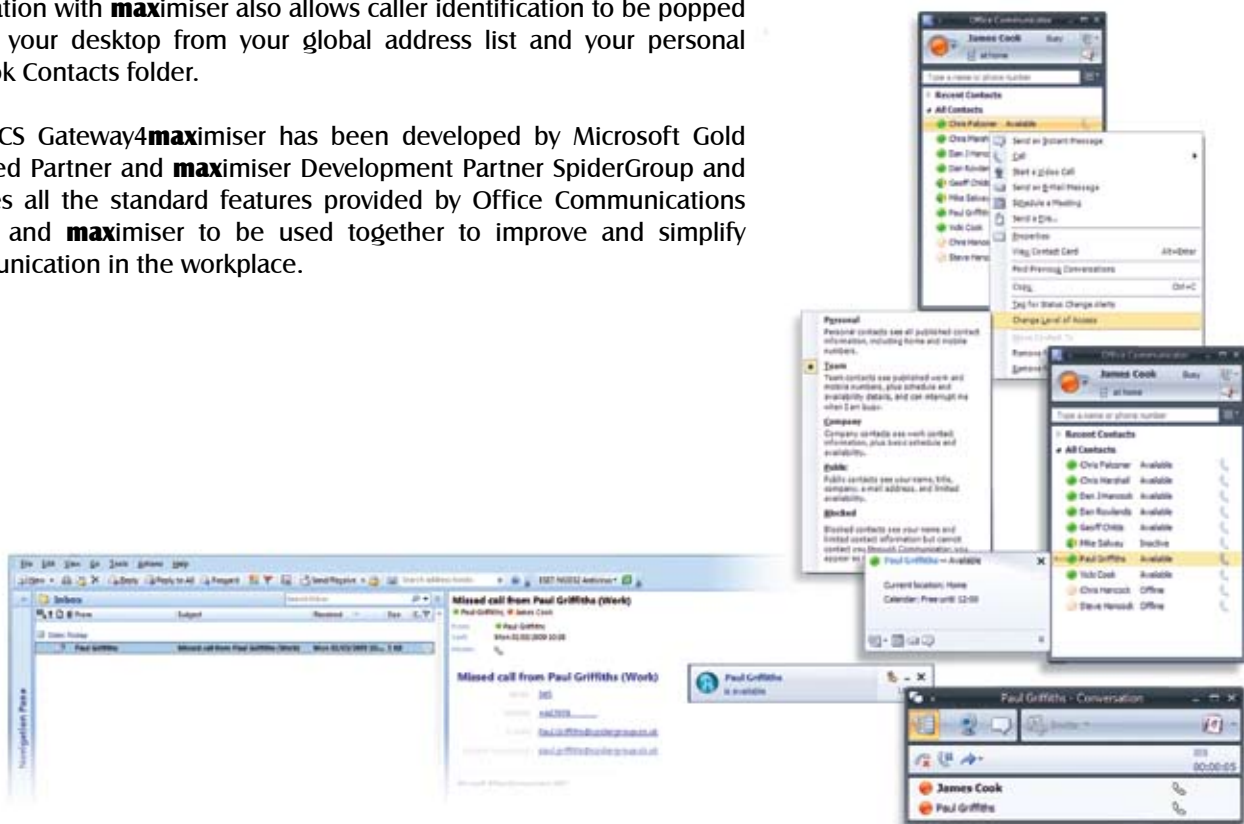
ation with **max**imiser also allows caller identification to be popped your desktop from your global address list and your personal ok Contacts folder.

CS Gateway4**max**imiser has been developed by Microsoft Gold ed Partner and **max**imiser Development Partner SpiderGroup and es all the standard features provided by Office Communications and **max**imiser to be used together to improve and simplify unication in the workplace.

Office Communicator
James Cook Busy
At home
Type a name or phone number
Recent Contacts
All Contacts
Chris Falconer Available
Chris Marshall
Dan Imancock
Dan Rowlands
Geoff Childs
Mike Salvey
Paul Griffiths
Vicki Cook
Chris Hancock
Steve Hancock
Send an Instant Message
Call
Start a Video Call
Send an E-mail Message
Schedule a Meeting
Send a File...
Properties
View Contact Card Alt+Enter
Find Previous Conversations
Copy Ctrl+C
Tag for Status Change alerts
Change Level of Access
Move Contact To
Remove
Remove

Personal
Personal contacts see all published contact information, including home and mobile numbers.
Team
Team contacts see published work and mobile numbers, plus schedule and availability details, and can interrupt me when I am busy.
Company
Company contacts see work contact information, plus basic schedule and availability.
Public
Public contacts see your name, title, company, e-mail address, and limited availability.
Blocked
Blocked contacts see your name and limited contact information but cannot contact you through Communicator. you appear as

Office Communicator
James Cook Busy
At home
Type a name or phone number
Recent Contacts
All Contacts
Chris Falconer Available
Chris Marshall Available
Dan Imancock Available
Dan Rowlands Available
Geoff Childs Available
Mike Salvey Inactive
Paul Griffiths Available
Vicki Cook Available
Chris Hancock Offline
Steve Hancock Offline

Paul Griffiths — Available
Current location: Home
Calendar: Free until 12:00

File Edit View Go Tools Actions Help
New Reply Reply to All Forward Send/Receive Search address books
Inbox
From Subject Received Size
Date: Today
Paul Griffiths Missed call from Paul Griffiths (Work) Mon 02/03/2009 10... 1 KB
Navigation Pane
Missed call from Paul Griffiths (Work)
Paul Griffiths; James Cook
Paul Griffiths
Mon 02/03/2009 10:08
Missed call from Paul Griffiths (Work)
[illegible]
paul.griffiths@spidergroup.co.uk
paul.griffiths@spidergroup.co.uk

Paul Griffiths
is available

Paul Griffiths - Conversation
Invite
00:00:05
James Cook
Paul Griffiths